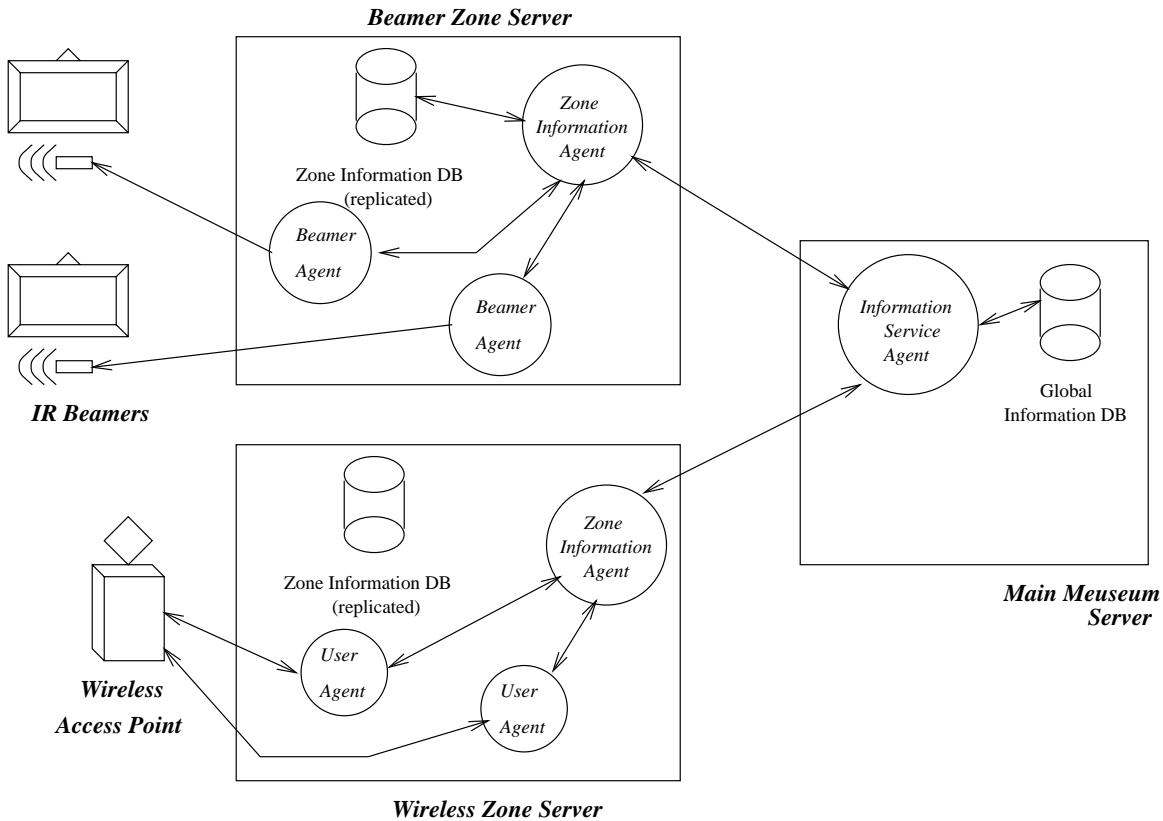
Beamer Zone Server

Zone Information Agent

Zone Information DB (replicated)

Beamer Agent

Beamer Agent

IR Beamers

Information Service Agent

Global Information DB

Zone Information Agent

Zone Information DB (replicated)

User Agent

User Agent

Wireless Access Point

Main Meuseum Server

Wireless Zone Server